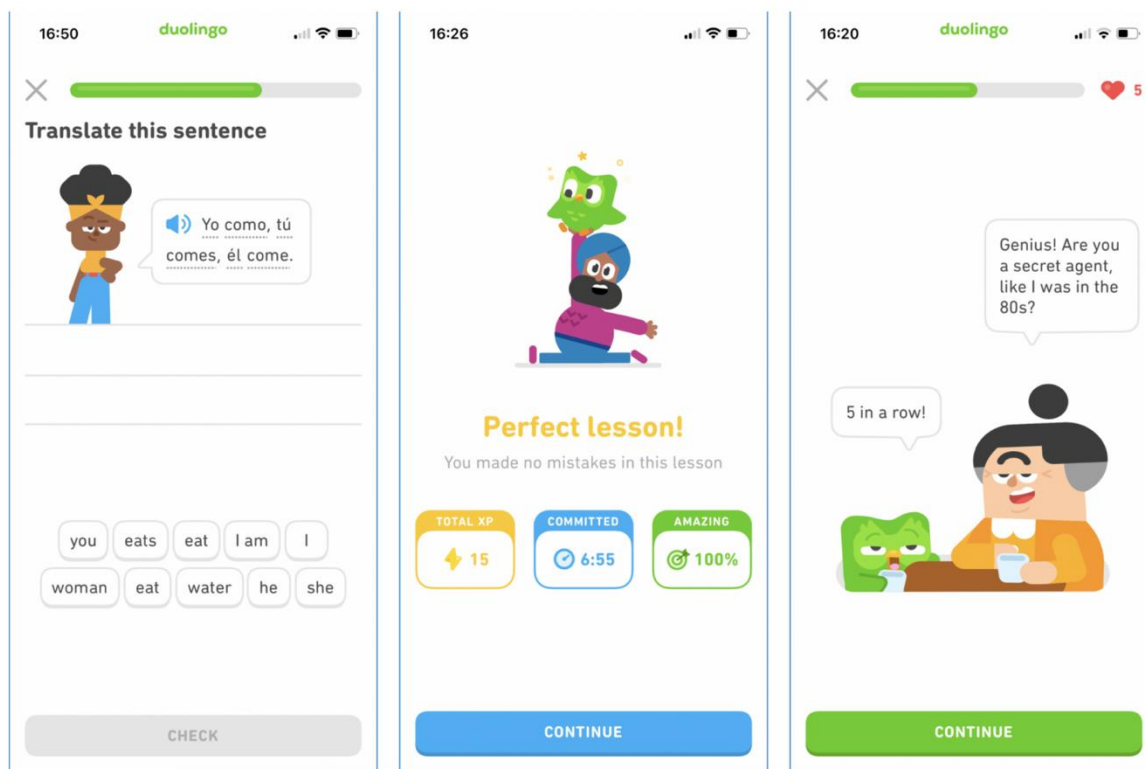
16:50 duolingo

Translate this sentence

Yo como, tú comes, él come.

you eats eat I am I
woman eat water he she

CHECK

16:26

Perfect lesson!

You made no mistakes in this lesson

TOTAL XP 15
COMMITTED 6:55
AMAZING 100%

CONTINUE

16:20 duolingo

5

Genius! Are you a secret agent, like I was in the 80s?

5 in a row!

CONTINUE